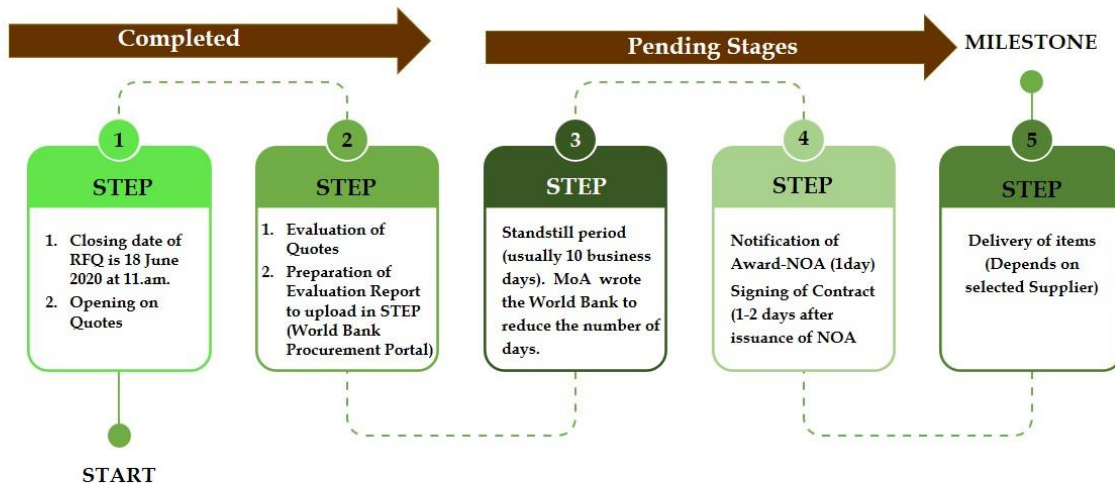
Completed

Pending Stages

MILESTONE

1

STEP

1. Closing date of RFQ is 18 June 2020 at 11.am.
2. Opening on Quotes

2

STEP

1. Evaluation of Quotes
2. Preparation of Evaluation Report to upload in STEP (World Bank Procurement Portal)

3

STEP

Standstill period (usually 10 business days). MoA wrote the World Bank to reduce the number of days.

4

STEP

Notification of Award-NOA (1day)

Signing of Contract (1-2 days after issuance of NOA

5

STEP

Delivery of items (Depends on selected Supplier)

START